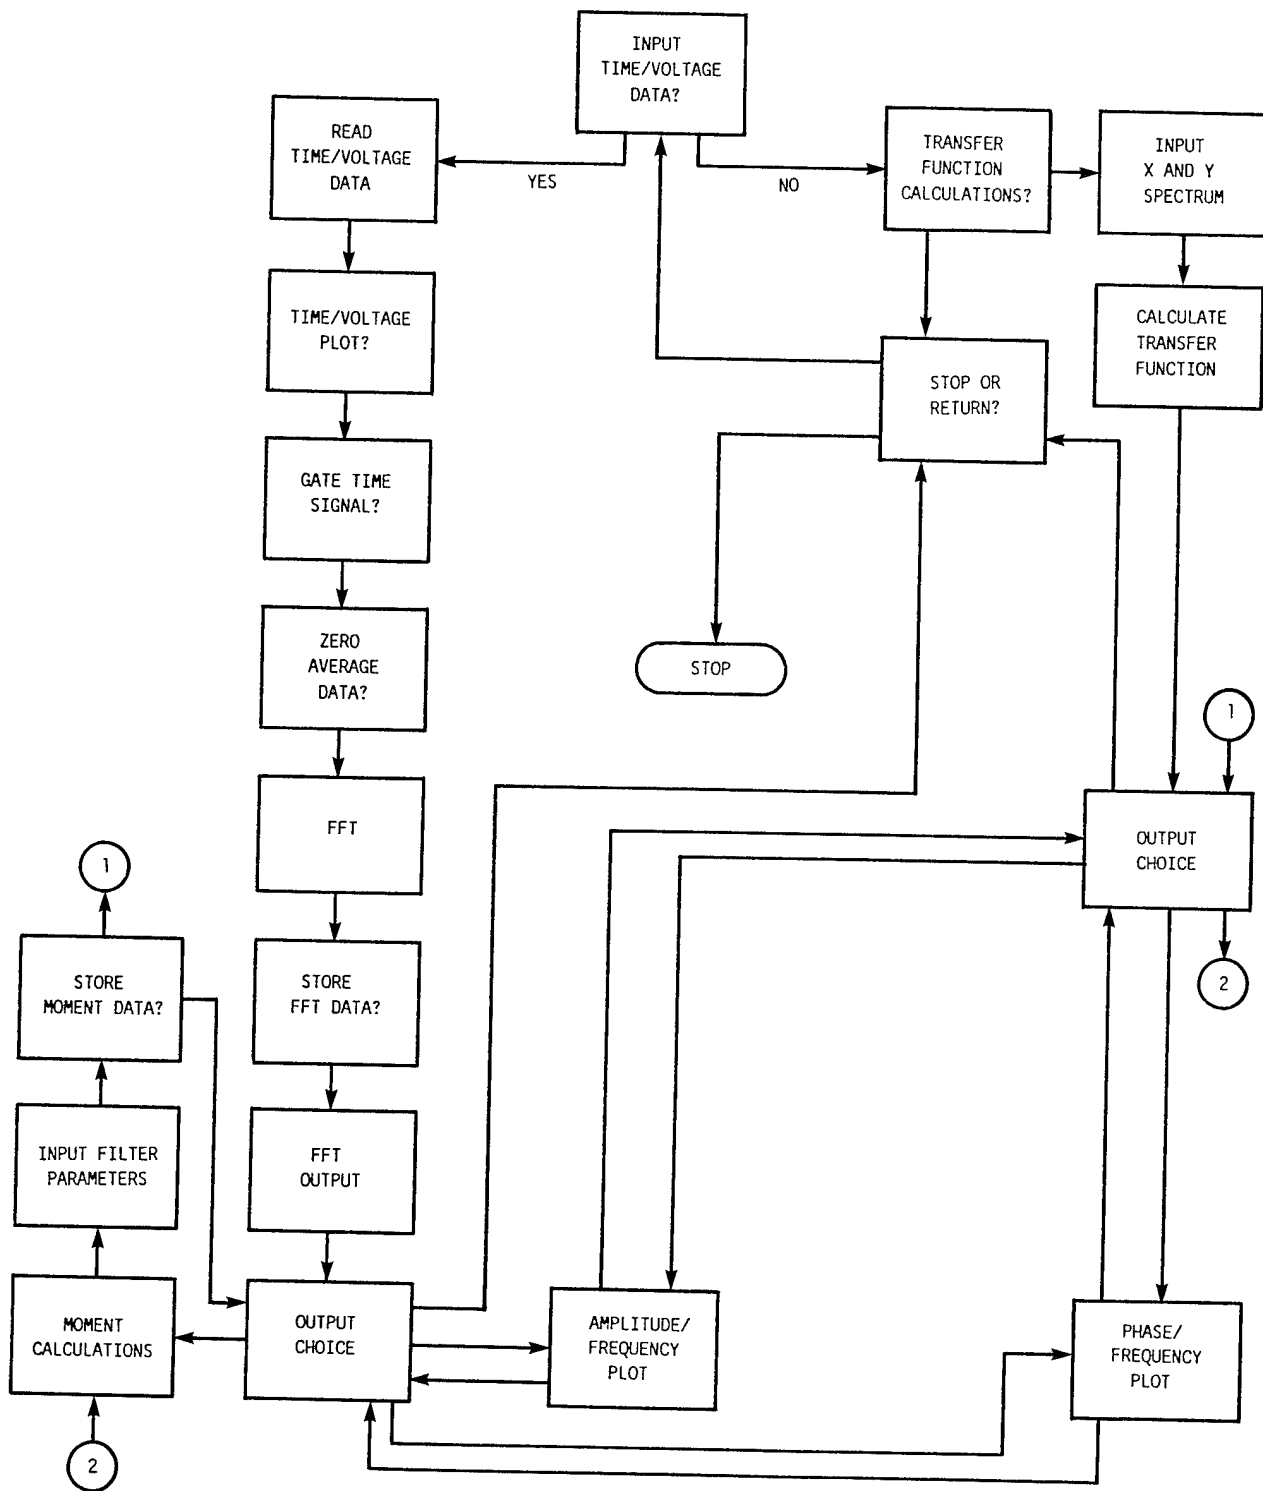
INPUT TIME/VOLTAGE DATA?

READ TIME/VOLTAGE DATA

YES

NO

TRANSFER FUNCTION CALCULATIONS?

INPUT X AND Y SPECTRUM

TIME/VOLTAGE PLOT?

CALCULATE TRANSFER FUNCTION

STOP OR RETURN?

GATE TIME SIGNAL?

STOP

ZERO AVERAGE DATA?

1

FFT

OUTPUT CHOICE

1

STORE MOMENT DATA?

STORE FFT DATA?

2

INPUT FILTER PARAMETERS

FFT OUTPUT

MOMENT CALCULATIONS

OUTPUT CHOICE

AMPLITUDE/ FREQUENCY PLOT

PHASE/ FREQUENCY PLOT

2